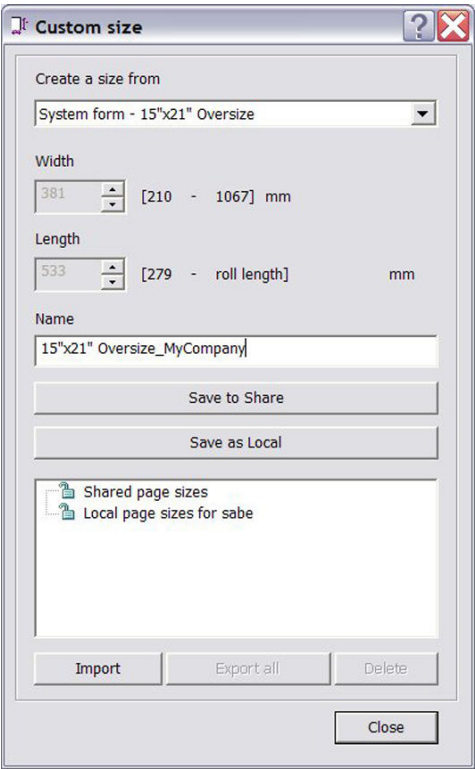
Custom size

Create a size from

System form - 15"x21" Oversize

Width

381 [210 - 1067] mm

Length

533 [279 - roll length] mm

Name

15"x21" Oversize_MyCompany

Save to Share

Save as Local

Shared page sizes
Local page sizes for sabe

Import Export all Delete

Close